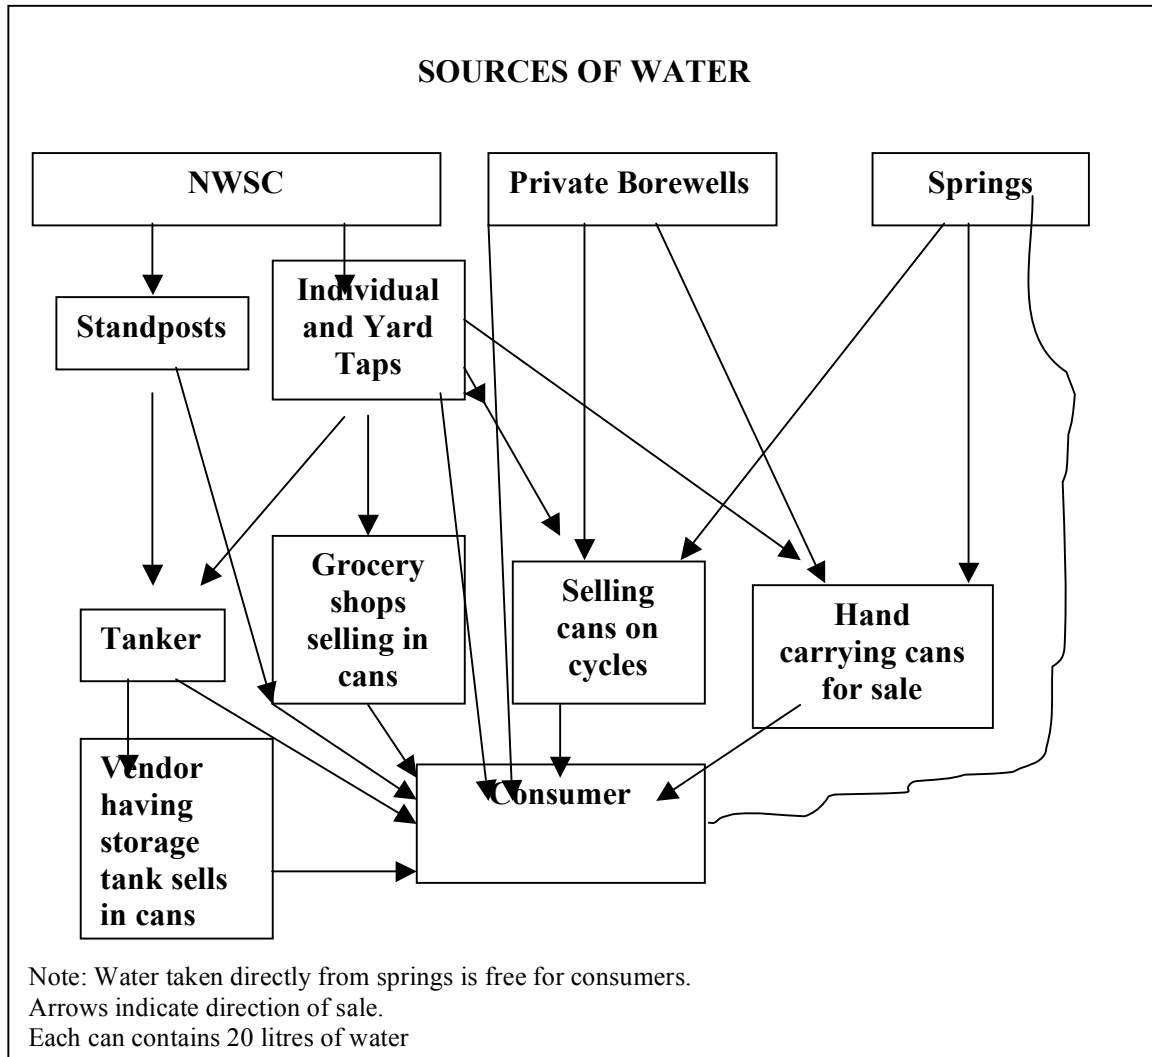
SOURCES OF WATER

NWSC

Private Borewells

Springs

Standposts

Individual and Yard Taps

Tanker

Grocery shops selling in cans

Selling cans on cycles

Hand carrying cans for sale

Vendor having storage tank sells in cans

Consumer

Note: Water taken directly from springs is free for consumers.
Arrows indicate direction of sale.
Each can contains 20 litres of water